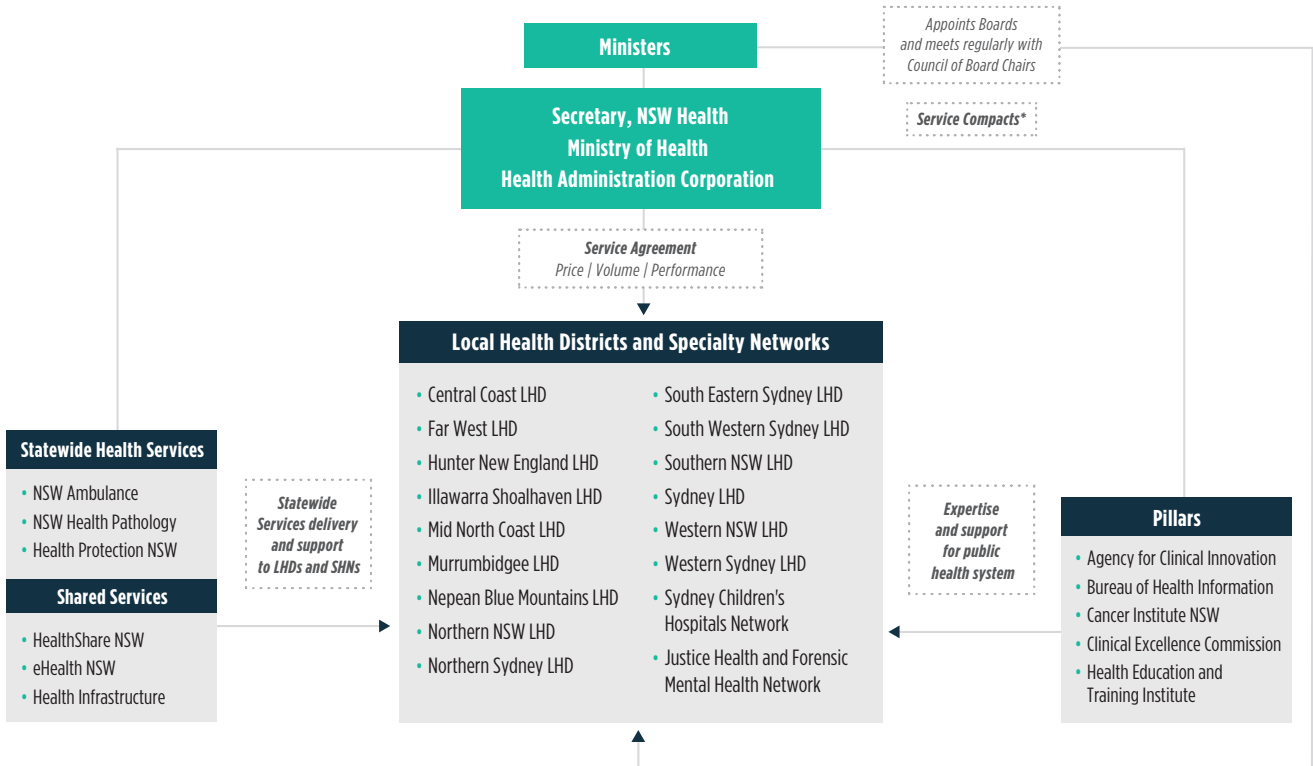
Ministers

Appoints Boards and meets regularly with Council of Board Chairs

Secretary, NSW Health
Ministry of Health
Health Administration Corporation

Service Compacts*

Service Agreement
Price | Volume | Performance

Local Health Districts and Specialty Networks

- Central Coast LHD
- Far West LHD
- Hunter New England LHD
- Illawarra Shoalhaven LHD
- Mid North Coast LHD
- Murrumbidgee LHD
- Nepean Blue Mountains LHD
- Northern NSW LHD
- Northern Sydney LHD
- South Eastern Sydney LHD
- South Western Sydney LHD
- Southern NSW LHD
- Sydney LHD
- Western NSW LHD
- Western Sydney LHD
- Sydney Children's Hospitals Network
- Justice Health and Forensic Mental Health Network

Statewide Health Services

- NSW Ambulance
- NSW Health Pathology
- Health Protection NSW

Shared Services

- HealthShare NSW
- eHealth NSW
- Health Infrastructure

Statewide Services delivery and support to LHDs and SHNs

Expertise and support for public health system

Pillars

- Agency for Clinical Innovation
- Bureau of Health Information
- Cancer Institute NSW
- Clinical Excellence Commission
- Health Education and Training Institute